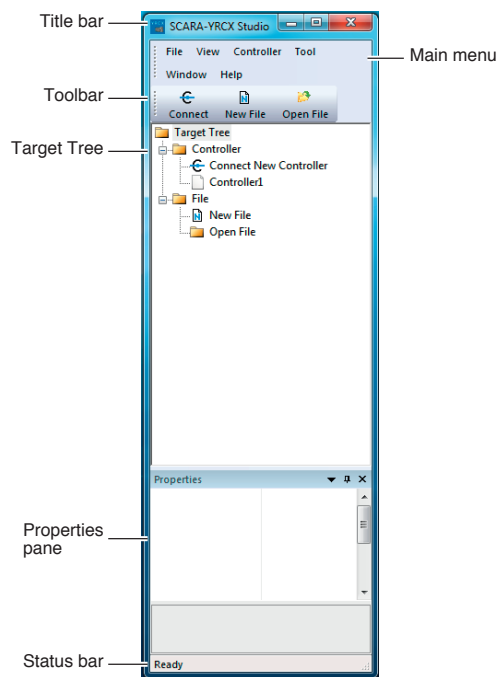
Title bar

SCARA-YRCX Studio

Main menu

File View Controller Tool

Window Help

Toolbar

Connect New File Open File

Target Tree

Target Tree

Controller

Connect New Controller

Controller1

File

New File

Open File

Properties

Properties pane

Status bar

Ready